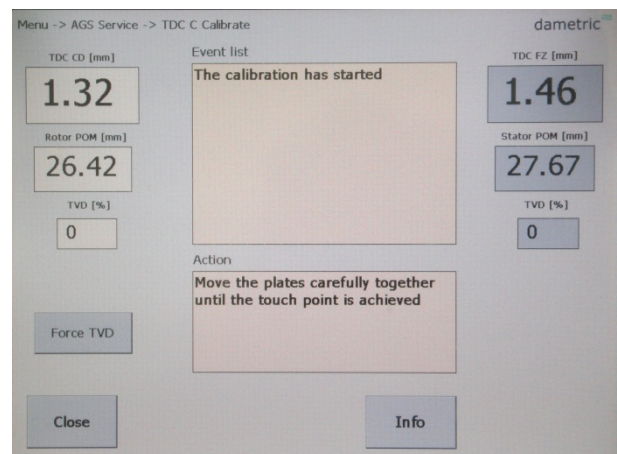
Menu -> AGS Service -> TDC C Calibrate

dametric

TDC CD [mm]

1.32

Rotor POM [mm]

26.42

TVD [%]

0

Event list

The calibration has started

Action

Move the plates carefully together until the touch point is achieved

TDC FZ [mm]

1.46

Stator POM [mm]

27.67

TVD [%]

0

Force TVD

Close

Info